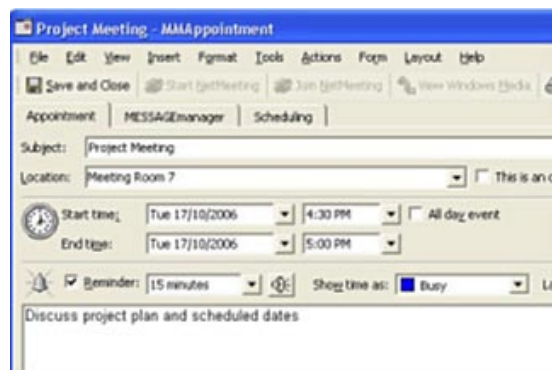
Project Meeting - MMAppointment

File Edit View Insert Format Tools Actions Form Layout Help

Save and Close Start NetMeeting Join NetMeeting View Windows Media

Appointment MESSAGEmanager Scheduling

Subject: Project Meeting

Location: Meeting Room 7 This is an o

Start time: Tue 17/10/2006 4:30 PM All day event

End time: Tue 17/10/2006 5:00 PM

Reminder: 15 minutes Show time as: Busy L

Discuss project plan and scheduled dates